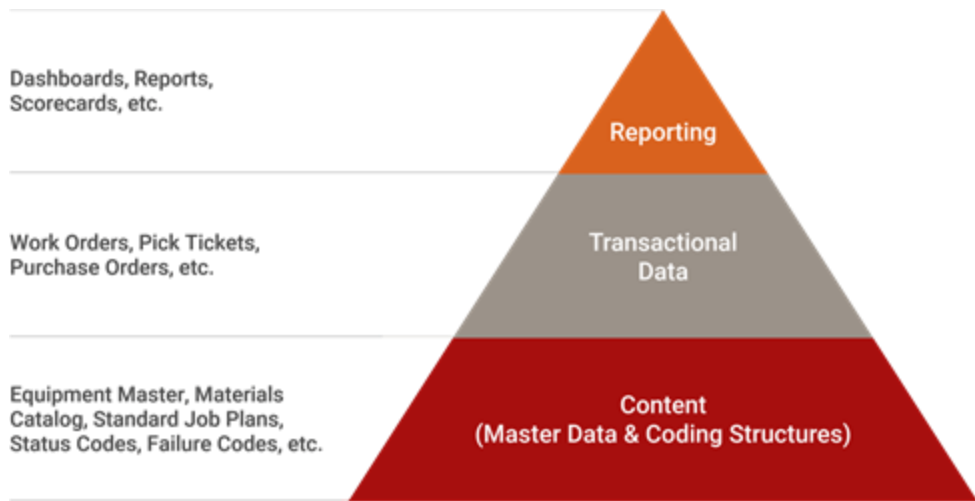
Dashboards, Reports, Scorecards, etc.

Reporting

Work Orders, Pick Tickets, Purchase Orders, etc.

Transactional Data

Equipment Master, Materials Catalog, Standard Job Plans, Status Codes, Failure Codes, etc.

Content (Master Data & Coding Structures)